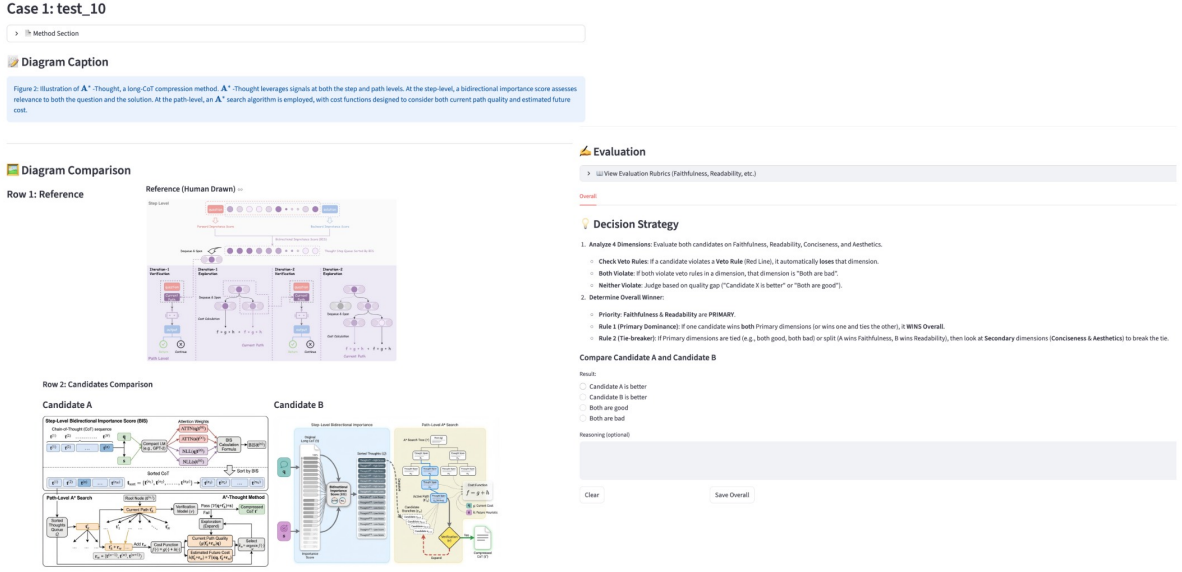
Case 1: test_10

Method Section

Diagram Caption

Figure 2: Illustration of $\mathbf{A^*}$ -Thought, a long-CoT compression method. $\mathbf{A^*}$ -Thought leverages signals at both the step and path levels. At the step-level, a bidirectional importance score assesses relevance to both the question and the solution. At the path-level, an $\mathbf{A^*}$ search algorithm is employed, with cost functions designed to consider both current path quality and estimated future cost.

Diagram Comparison

Row 1: Reference

Reference (Human Drawn)

Step Level

Iteration-1 Verification

Iteration-1 Exploration

Iteration-2 Verification

Iteration-2 Exploration

$f = g + h$

Path Level

Row 2: Candidates Comparison

Candidate A

Step-Level Bidirectional Importance Score (BIS)

Chain-of-Thought (CoT) sequence

Attention Weights

BIS Calculation Formula

Sorted CoT

Sort by BIS

Path-Level A* Search

Root Node

A*-Thought Method

Current Path

Verification Model

Pass

Fail

Exploration (Expand)

Compressed CoT

Cost Function

Current Path Quality

Estimated Future Cost

Select

Candidate B

Step-Level Bidirectional Importance

Path-Level A* Search

$f = g + h$

Evaluation

View Evaluation Rubrics (Faithfulness, Readability, etc.)

Overall

Decision Strategy

1. Analyze 4 Dimensions: Evaluate both candidates on Faithfulness, Readability, Conciseness, and Aesthetics.

Check Veto Rules: If a candidate violates a Veto Rule (Red Line), it automatically loses that dimension.

Both Violate: If both violate veto rules in a dimension, that dimension is "Both are bad".

Neither Violate: Judge based on quality gap ("Candidate X is better" or "Both are good").

2. Determine Overall Winner:

Priority: Faithfulness & Readability are PRIMARY.

Rule 1 (Primary Dominance): If one candidate wins both Primary dimensions (or wins one and ties the other), it WINS Overall.

Rule 2 (Tie-breaker): If Primary dimensions are tied (e.g., both good, both bad) or split (A wins Faithfulness, B wins Readability), then look at Secondary dimensions (Conciseness & Aesthetics) to break the tie.

Compare Candidate A and Candidate B

Result:

Candidate A is better

Candidate B is better

Both are good

Both are bad

Reasoning (optional)

Clear

Save Overall